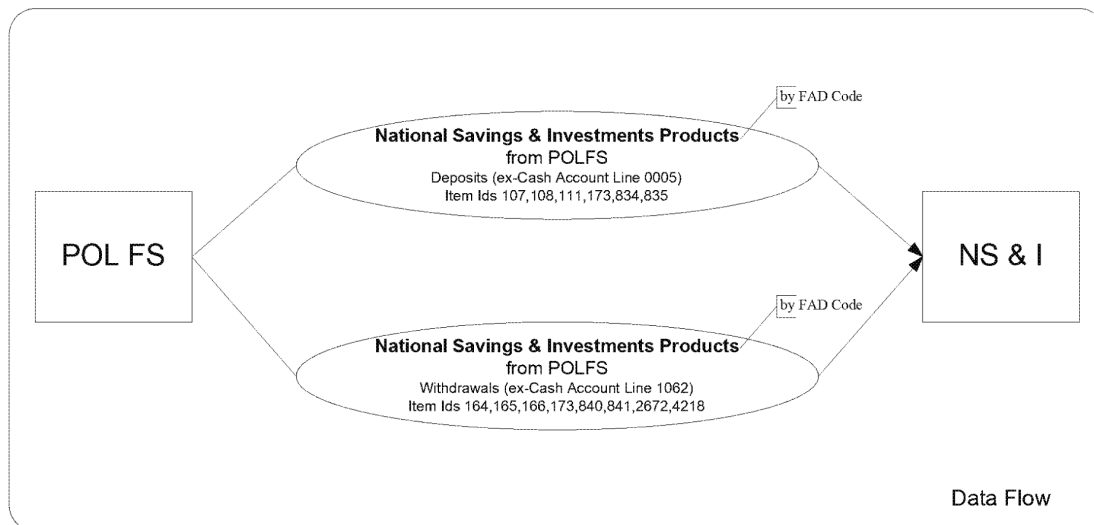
by FAD Code

National Savings & Investments Products
from POLFS
Deposits (ex-Cash Account Line 0005)
Item Ids 107,108,111,173,834,835

POL FS

NS & I

by FAD Code

National Savings & Investments Products
from POLFS
Withdrawals (ex-Cash Account Line 1062)
Item Ids 164,165,166,173,840,841,2672,4218

Data Flow